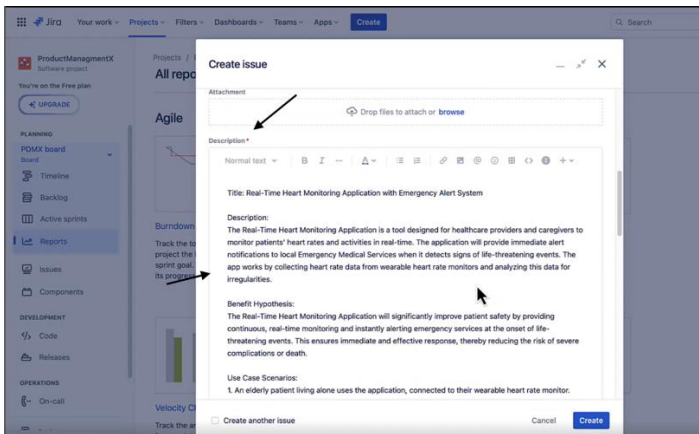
Jira Your work Projects Filters Dashboards Teams Apps Create

Search

ProductManagmentX
Software project

You're on the Free plan

UPGRADE

PLANNING

PDMX board
Board

Timeline

Backlog

Active sprints

Reports

Issues

Components

DEVELOPMENT

Code

Releases

OPERATIONS

On-call

Projects / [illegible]

All repo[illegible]

Agile

Burndown

Track the t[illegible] project the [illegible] sprint goal. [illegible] its progres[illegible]

Velocity C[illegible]

Track the a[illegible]

Create issue

Attachment

Drop files to attach or browse

Description*

Normal text

Title: Real-Time Heart Monitoring Application with Emergency Alert System

Description:
The Real-Time Heart Monitoring Application is a tool designed for healthcare providers and caregivers to monitor patients' heart rates and activities in real-time. The application will provide immediate alert notifications to local Emergency Medical Services when it detects signs of life-threatening events. The app works by collecting heart rate data from wearable heart rate monitors and analyzing this data for irregularities.

Benefit Hypothesis:
The Real-Time Heart Monitoring Application will significantly improve patient safety by providing continuous, real-time monitoring and instantly alerting emergency services at the onset of life-threatening events. This ensures immediate and effective response, thereby reducing the risk of severe complications or death.

Use Case Scenarios:
1. An elderly patient living alone uses the application, connected to their wearable heart rate monitor.

Create another issue

Cancel Create